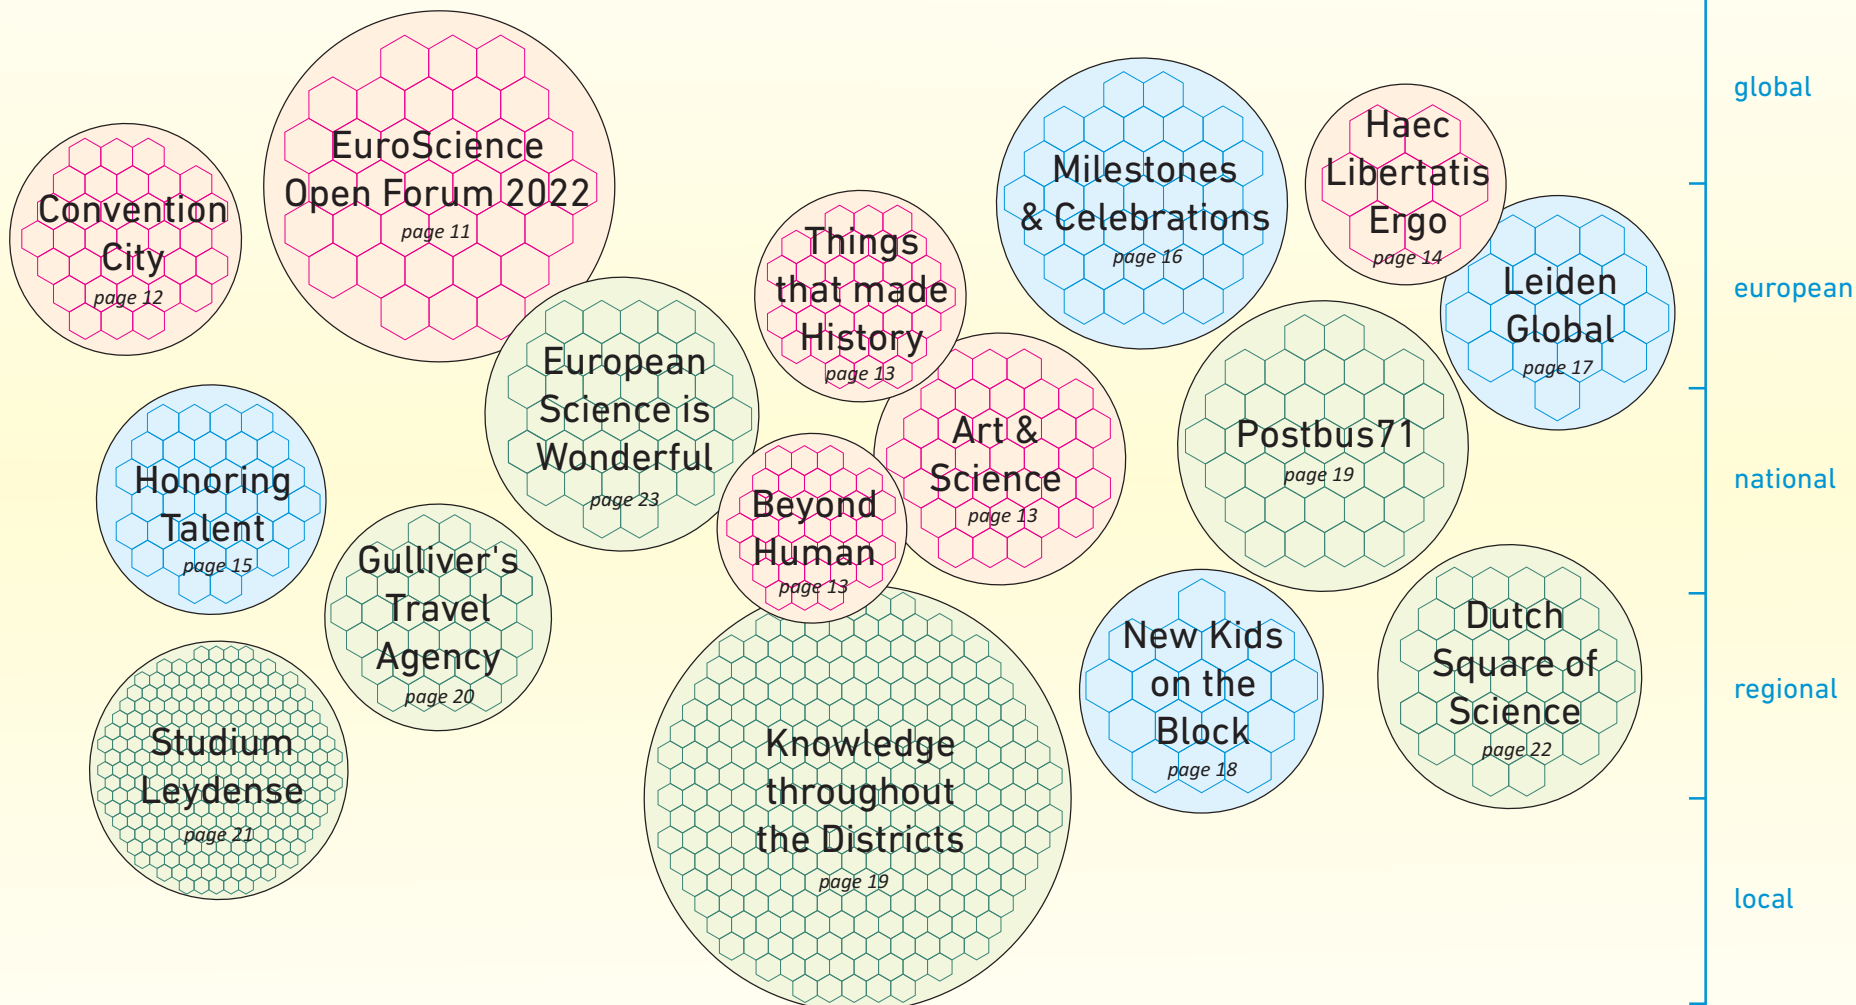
Convention City
page 12

EuroScience Open Forum 2022
page 11

Things that made History
page 13

Milestones & Celebrations
page 16

Haec Libertatis Ergo
page 14

Leiden Global
page 17

European Science is Wonderful
page 23

Art & Science
page 13

Postbus71
page 19

Honoring Talent
page 15

Beyond Human
page 13

Gulliver's Travel Agency
page 20

New Kids on the Block
page 18

Dutch Square of Science
page 22

Studium Leydense
page 21

Knowledge throughout the Districts
page 19

global
european
national
regional
local